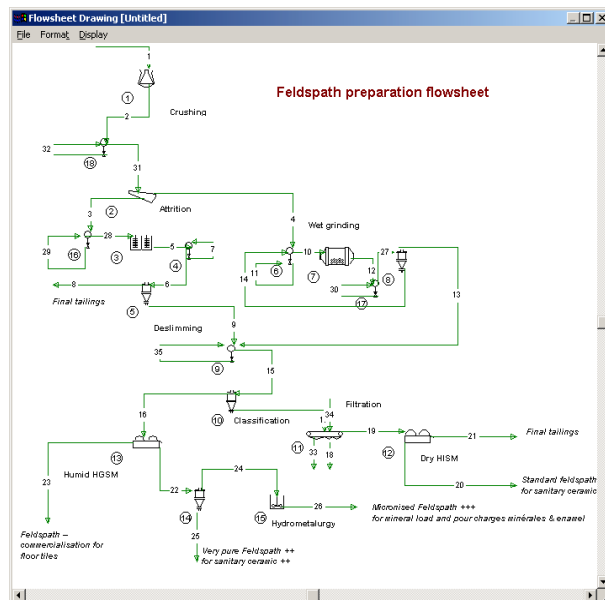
Flowsheet Drawing [Untitled]

File Format Display

Feldspath preparation flowsheet

1
1
2
Crushing
32
18
31
Attrition
2
3
4
Wet grinding
29
16
28
3
5
7
4
10
6
11
14
7
12
27
8
8
6
30
17
13
Final tailings
5
9
Desliming
35
9
15
16
10
Classification
Filtration
34
1
19
Final tailings
13
11
33
18
12
Dry HISM
Humid HGSM
21
23
22
24
20
Standard feldspath for sanitary ceramic
14
15
26
Micronised Feldspath +++ for mineral load and pour charges minérales & enamel
Hydrometalurgy
25
Feldspath – commercialisation for floor tiles
Very pure Feldspath ++ for sanitary ceramic ++